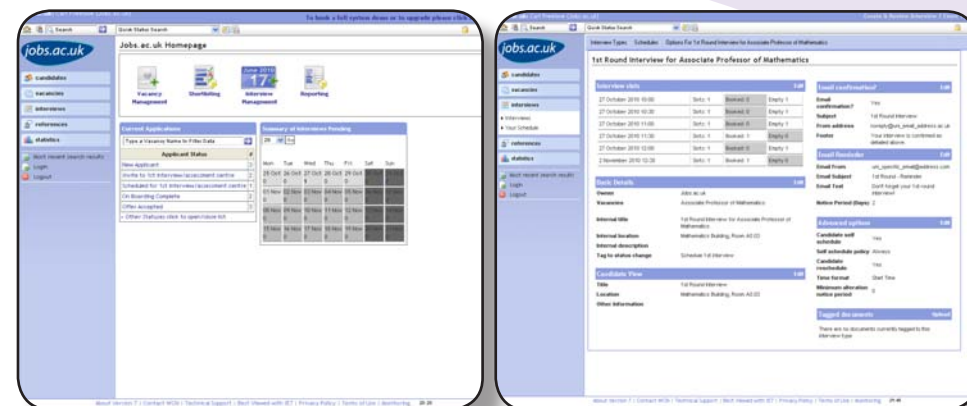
To book a full system demo or to upgrade please cli

Search | Quick Status Search

jobs.ac.uk

Jobs.ac.uk Homepage

candidates
vacancies
interviews
references
statistics
Most recent search results
Login
Logout

Vacancy Management
Shortlisting
June 2010 17 Interview Management
Reporting

Current Applications
Type a Vacancy Name to Filter Data

| Applicant Status | # |
|---|---|
| New Applicant | 2 |
| Invite for 1st Interview/assessment centre | 2 |
| Scheduled for 1st Interview/assessment centre | 1 |
| On Boarding Complete | 2 |
| Offer Accepted | 2 |
| Other Statuses click to open/close list | |

Summary of Interviews Pending

| Mon | Tue | Wed | Thu | Fri | Sat | Sun |
|---|---|---|---|---|---|---|
| 25 Oct | 26 Oct | 27 Oct | 28 Oct | 29 Oct | | |
| 01 Nov | 02 Nov | 03 Nov | 04 Nov | 05 Nov | | |
| 08 Nov | 09 Nov | 10 Nov | 11 Nov | 12 Nov | | |
| 15 Nov | 16 Nov | 17 Nov | 18 Nov | 19 Nov | | |

About Version 7 | Contact WCN | Technical Support | Best Viewed with IE7 | Privacy Policy | Terms of Use | Monitoring

Search | Quick Status Search

Create & Review Interview 7 Days

jobs.ac.uk

Interview Types | Schedules | Options For 1st Round Interview for Associate Professor of Mathematics

1st Round Interview for Associate Professor of Mathematics

candidates
vacancies
interviews
Interviews
Your Schedule
references
statistics
Most recent search results
Login
Logout

Interview slots

| 27 October 2010 10:00 | Slots: 1 | Booked: 0 | Empty: 1 |
|---|---|---|---|
| 27 October 2010 10:30 | Slots: 1 | Booked: 0 | Empty: 1 |
| 27 October 2010 11:00 | Slots: 1 | Booked: 0 | Empty: 1 |
| 27 October 2010 11:30 | Slots: 1 | Booked: 1 | Empty: 0 |
| 27 October 2010 12:00 | Slots: 1 | Booked: 1 | Empty: 0 |
| 2 November 2010 12:30 | Slots: 1 | Booked: 1 | Empty: 0 |

Basic Details
Owner: Jobs.ac.uk
Vacancies: Associate Professor of Mathematics
Internal title: 1st Round Interview for Associate Professor of Mathematics
Internal location: Mathematics Building, Room A0.03
Internal description
Tag to status change: Schedule 1st Interview

Candidate View
Title: 1st Round Interview
Location: Mathematics Building, Room A0.03
Other information

Email confirmation
Email confirmation?: Yes
Subject: 1st Round Interview
From address: noreply@uni_email_address.ac.uk
Footer: Your interview is confirmed as detailed above.

Email Reminder
Email From: uni_specific_email@address.com
Email Subject: 1st Round - Reminder
Email Text: Don't forget your 1st round interview!
Notice Period (Days): 2

Advanced options
Candidate self schedule: Yes
Self schedule policy: Always
Candidate reschedule: Yes
Time format: Start Time
Minimum alteration notice period: 0

Tagged documents
There are no documents currently tagged to this interview type.

About Version 7 | Contact WCN | Technical Support | Best Viewed with IE7 | Privacy Policy | Terms of Use | Monitoring